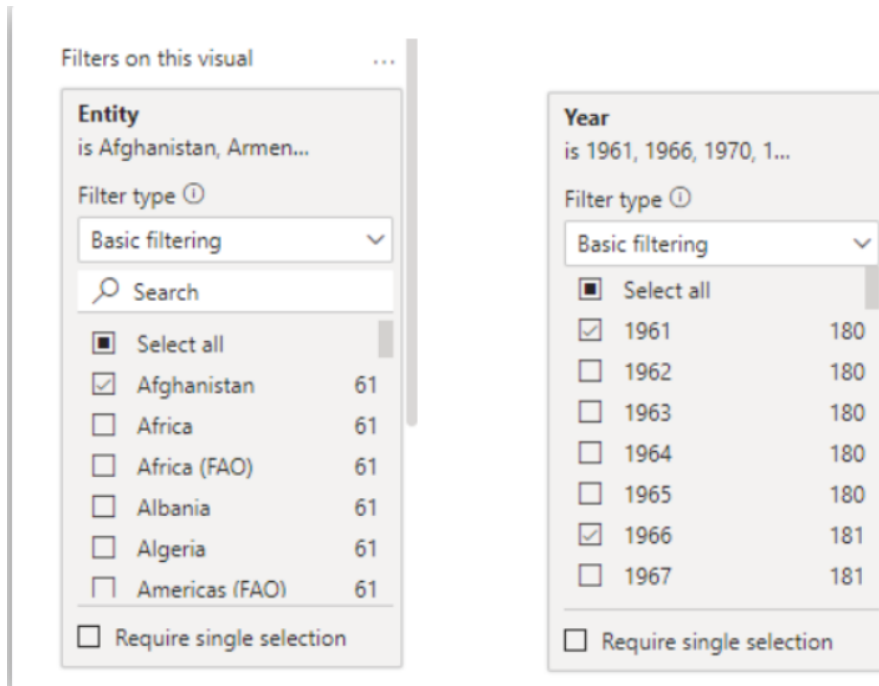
Filters on this visual ...

Entity
is Afghanistan, Armen...

Filter type ⓘ

Basic filtering

Search

Select all
Afghanistan 61
Africa 61
Africa (FAO) 61
Albania 61
Algeria 61
Americas (FAO) 61

Require single selection

Year
is 1961, 1966, 1970, 1...

Filter type ⓘ

Basic filtering

Select all
1961 180
1962 180
1963 180
1964 180
1965 180
1966 181
1967 181

Require single selection